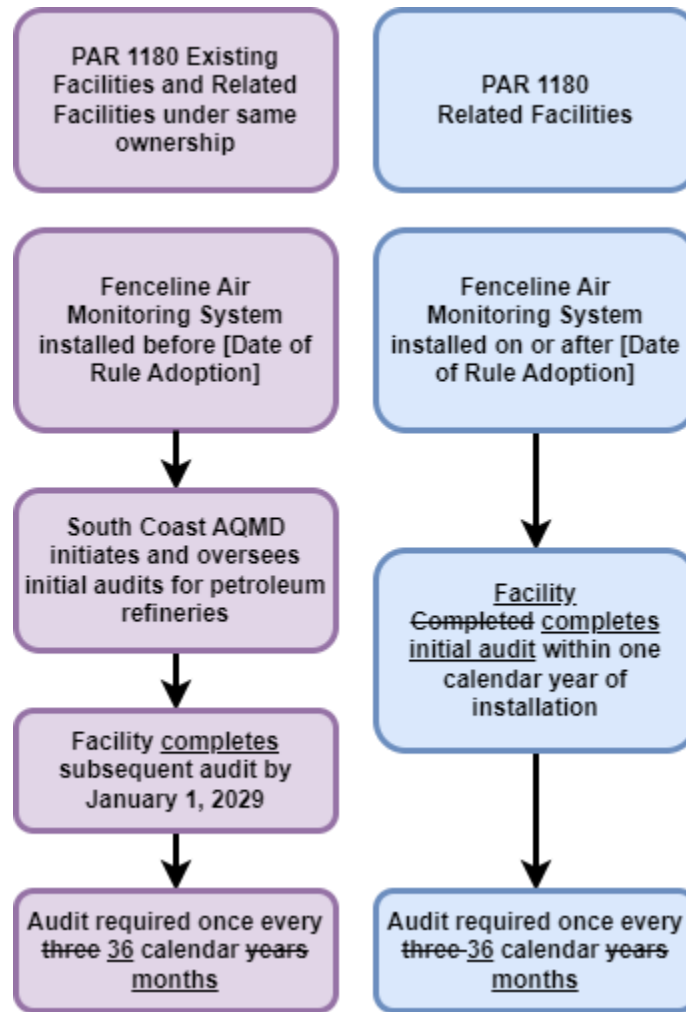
PAR 1180 Existing Facilities and Related Facilities under same ownership

Fenceline Air Monitoring System installed before [Date of Rule Adoption]

South Coast AQMD initiates and oversees initial audits for petroleum refineries

Facility completes subsequent audit by January 1, 2029

Audit required once every three 36 calendar years months

PAR 1180 Related Facilities

Fenceline Air Monitoring System installed on or after [Date of Rule Adoption]

Facility Completed completes initial audit within one calendar year of installation

Audit required once every three 36 calendar years months